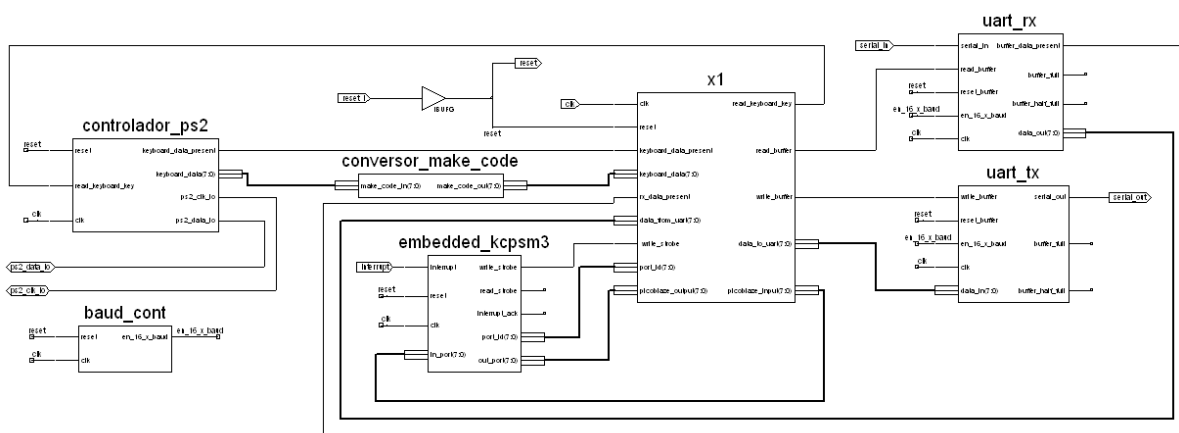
uart_rx

serial_in

serial_in buffer_data_present

read_buffer buffer_full

reset reset_buffer buffer_half_full

en_16_x_baud en_16_x_baud

clk clk data_out(7:0)

reset

reset

IBUFG

x1

clk clk read_keyboard_key

reset

controlador_ps2

reset reset keyboard_data_present

read_keyboard_key keyboard_data(7:0)

clk clk ps2_clk_io

ps2_data_io

keyboard_data_present read_buffer

conversor_make_code

make_code_in(7:0) make_code_out(7:0)

keyboard_data(7:0)

rx_data_present write_buffer

data_from_uart(7:0)

write_strobe data_to_uart(7:0)

port_id(7:0)

picoblaze_output(7:0) picoblaze_input(7:0)

uart_tx

write_buffer serial_out

serial_out

reset reset_buffer

en_16_x_baud en_16_x_baud buffer_full

clk clk

data_in(7:0) buffer_half_full

embedded_kcpsm3

interrupt interrupt write_strobe

read_strobe

reset reset

interrupt_ack

clk clk

port_id(7:0)

in_port(7:0)

out_port(7:0)

ps2_data_io

ps2_clk_io

baud_cont

reset reset en_16_x_baud en_16_x_baud

clk clk